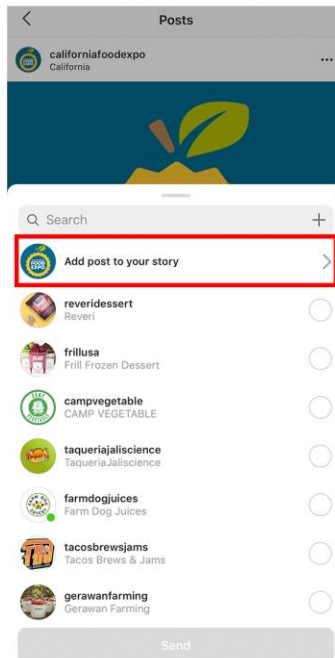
Posts

californiafoodexpo
California

Search

Add post to your story

reveridessert
Reveri

frillusa
Frill Frozen Dessert

campvegetable
CAMP VEGETABLE

taqueriajaliscience
TaqueriaJaliscience

farmdogjuices
Farm Dog Juices

tacosbrewsjams
Tacos Brews & Jams

gerawanfarming
Gerawan Farming

Send